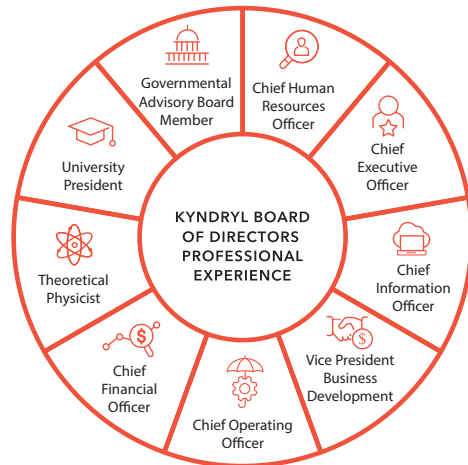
KYNDRYL BOARD OF DIRECTORS PROFESSIONAL EXPERIENCE

Governmental Advisory Board Member

Chief Human Resources Officer

Chief Executive Officer

Chief Information Officer

Vice President Business Development

Chief Operating Officer

Chief Financial Officer

Theoretical Physicist

University President